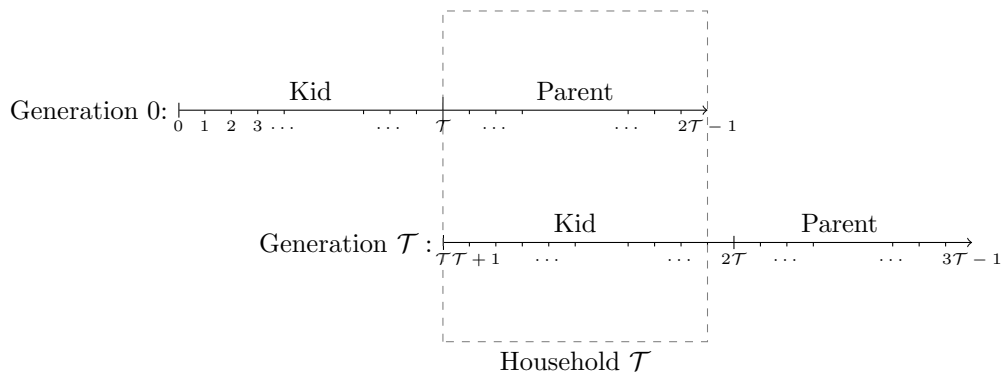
Kid

Parent

Generation 0: 0 1 2 3 ... ... $\mathcal{T}$ ... ... $2\mathcal{T}-1$

Kid

Parent

Generation $\mathcal{T}$ : $\mathcal{T}$ $\mathcal{T}+1$ ... ... $2\mathcal{T}$ ... ... $3\mathcal{T}-1$

Household $\mathcal{T}$